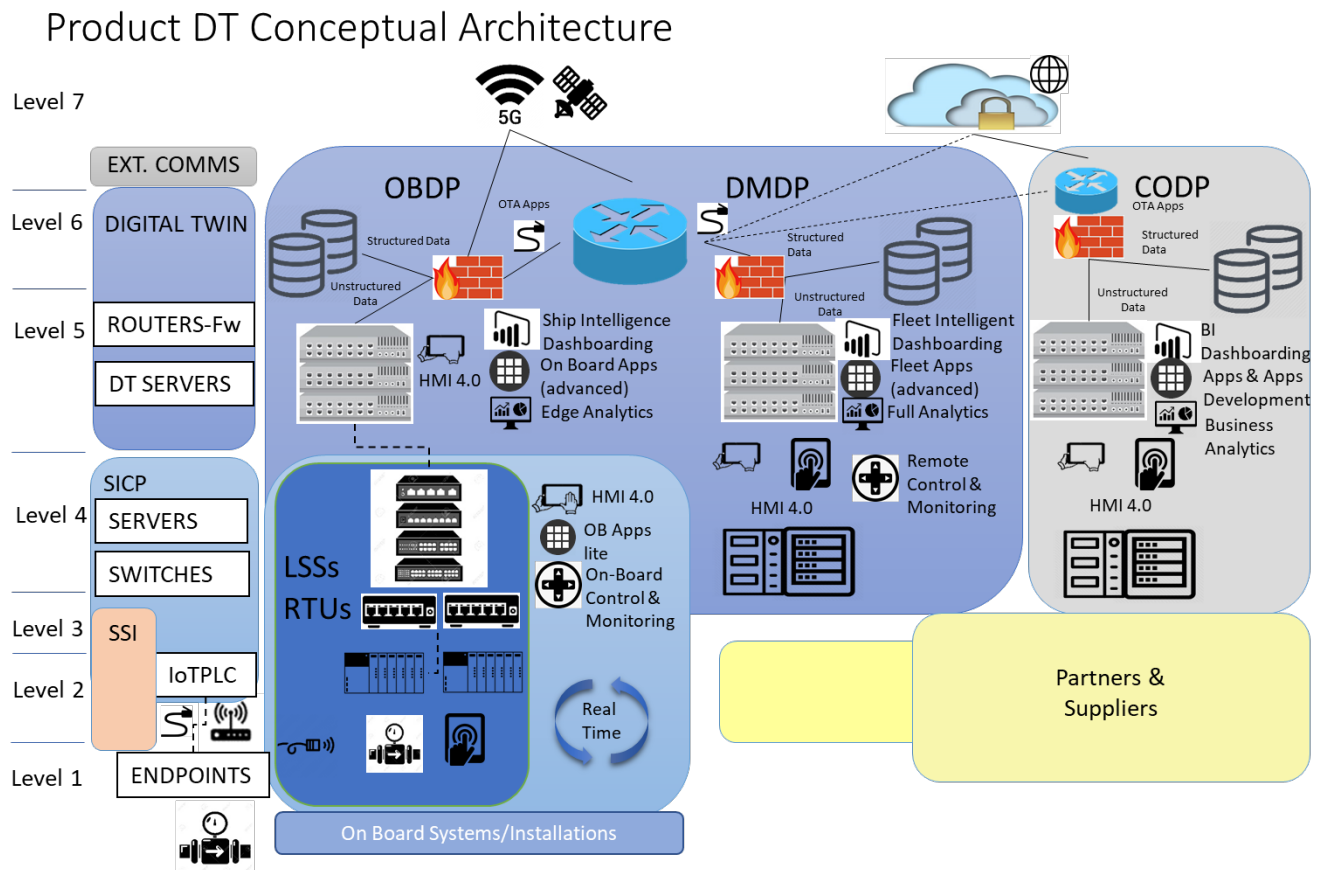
Product DT Conceptual Architecture

Level 7
Level 6
Level 5
Level 4
Level 3
Level 2
Level 1

5G

EXT. COMMS

DIGITAL TWIN

ROUTERS-Fw

DT SERVERS

SICP

SERVERS

SWITCHES

SSI

IoTPLC

ENDPOINTS

OBDP

OTA Apps

Structured Data

Unstructured Data

HMI 4.0

Ship Intelligence Dashboarding
On Board Apps (advanced)
Edge Analytics

DMDP

Structured Data

Unstructured Data

Fleet Intelligent Dashboarding
Fleet Apps (advanced)
Full Analytics

HMI 4.0

Remote Control & Monitoring

CODP

OTA Apps

Structured Data

Unstructured Data

BI Dashboarding
Apps & Apps Development
Business Analytics

HMI 4.0

LSSs
RTUs

HMI 4.0

OB Apps lite

On-Board Control & Monitoring

Real Time

On Board Systems/Installations

Partners & Suppliers